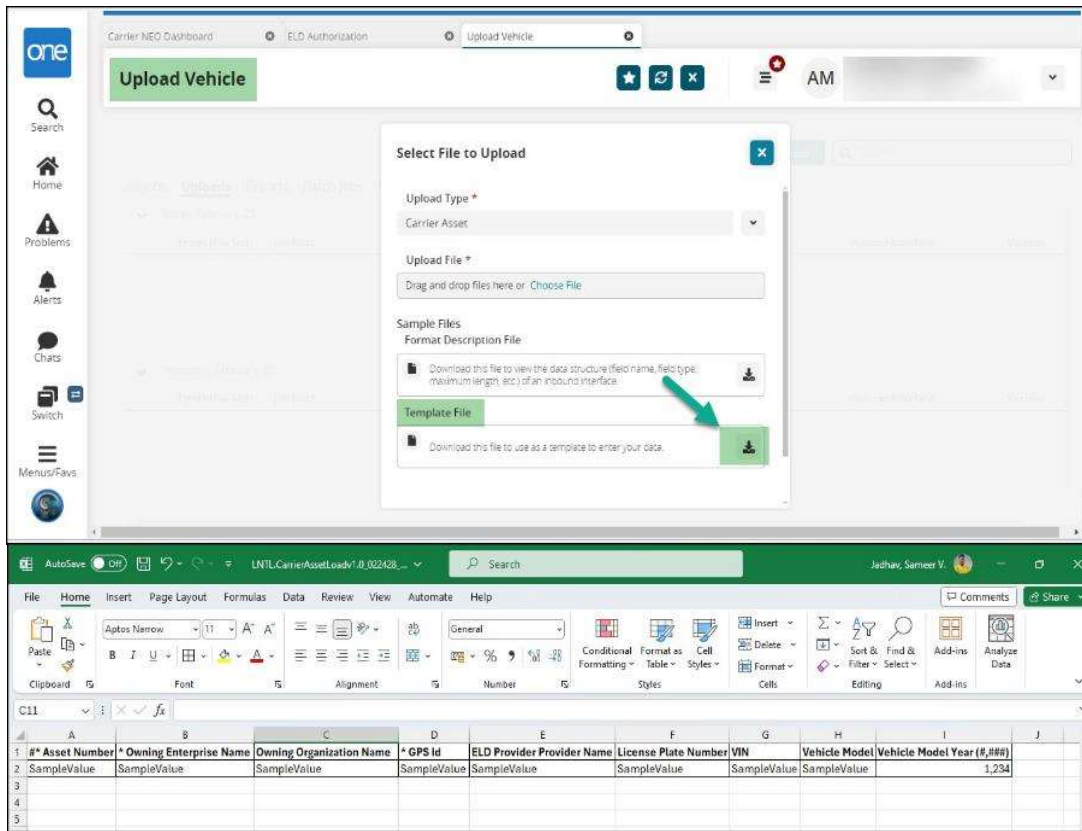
one

Search

Home

Problems

Alerts

Chats

Switch

Menus/Favs

Carrier NEO Dashboard

ELD Authorization

Upload Vehicle

Upload Vehicle

AM

Select File to Upload

Upload Type *

Carrier Asset

Upload File *

Drag and drop files here or Choose File

Sample Files

Format Description File

Download this file to view the data structure (field name, field type, maximum length, etc.) of an inbound interface.

Template File

Download this file to use as a template to enter your data.

AutoSave Off LNTLCarrierAssetLoadv1.0_022428_... Search Jadhav, Sameer V.

File Home Insert Page Layout Formulas Data Review View Automate Help Comments Share

Paste Aptos Narrow 11 General Conditional Formatting Format as Table Cell Styles Insert Delete Format Sort & Filter Find & Select Add-ins Analyze Data

Clipboard Font Alignment Number Styles Cells Editing Add-ins

C11 $f_x$

| | A | B | C | D | E | F | G | H | I | J |
|---|---|---|---|---|---|---|---|---|---|---|
| 1 | #* Asset Number | * Owning Enterprise Name | Owning Organization Name | * GPS Id | ELD Provider Provider Name | License Plate Number | VIN | Vehicle Model | Vehicle Model Year (#,###) | |
| 2 | SampleValue | SampleValue | SampleValue | SampleValue | SampleValue | SampleValue | SampleValue | SampleValue | 1,234 | |
| 3 | | | | | | | | | | |
| 4 | | | | | | | | | | |
| 5 | | | | | | | | | | |